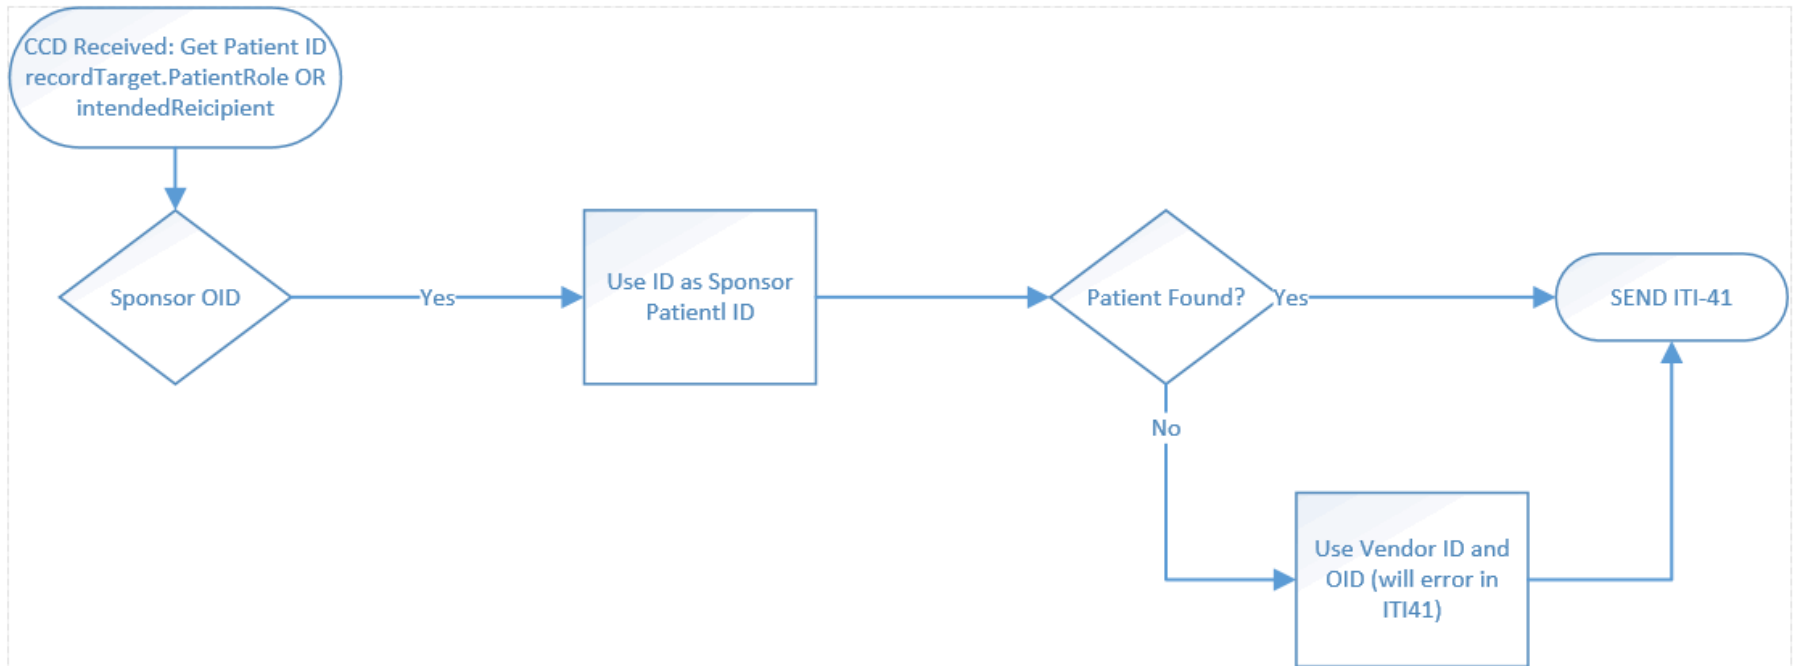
CCD Received: Get Patient ID recordTarget.PatientRole OR intendedReicipient

Sponsor OID

Yes

Use ID as Sponsor Patientl ID

Patient Found?

Yes

SEND ITI-41

No

Use Vendor ID and OID (will error in ITI41)